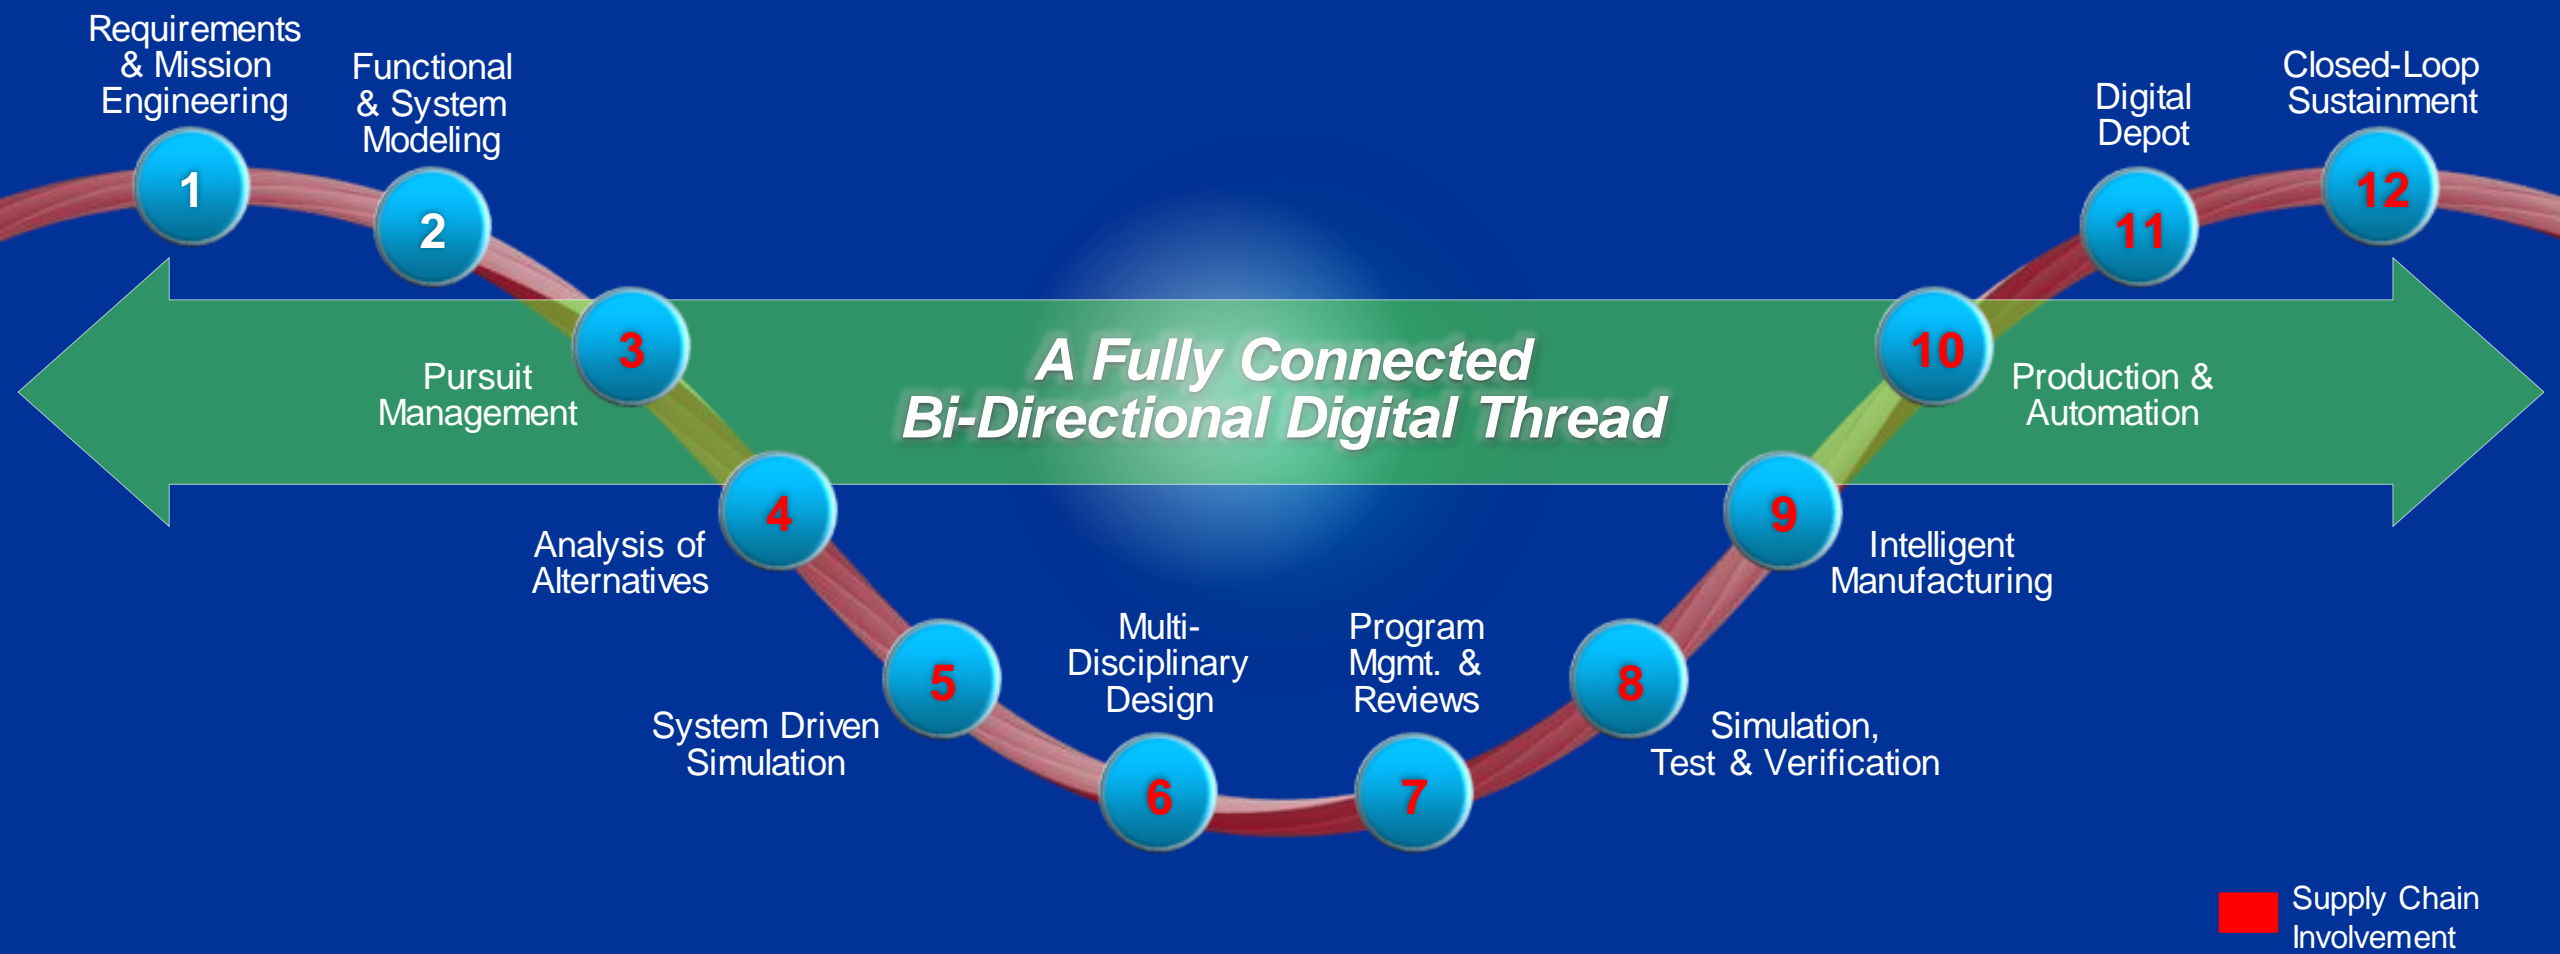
Requirements & Mission Engineering

1

Functional & System Modeling

2

3

Pursuit Management

4

Analysis of Alternatives

5

System Driven Simulation

Multi-Disciplinary Design

6

Program Mgmt. & Reviews

7

8

Simulation, Test & Verification

9

Intelligent Manufacturing

10

Production & Automation

Digital Depot

11

Closed-Loop Sustainment

12

A Fully Connected Bi-Directional Digital Thread

Supply Chain Involvement